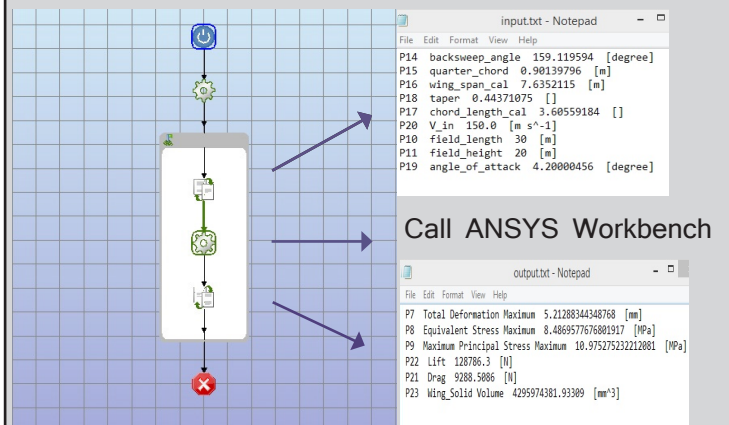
input.txt - Notepad

File Edit Format View Help

P14 backsweep_angle 159.119594 [degree]
P15 quarter_chord 0.90139796 [m]
P16 wing_span_cal 7.6352115 [m]
P18 taper 0.44371075 []
P17 chord_length_cal 3.60559184 []
P20 V_in 150.0 [m s^-1]
P10 field_length 30 [m]
P11 field_height 20 [m]
P19 angle_of_attack 4.20000456 [degree]

Call ANSYS Workbench

output.txt - Notepad

File Edit Format View Help

P7 Total Deformation Maximum 5.21288344348768 [mm]
P8 Equivalent Stress Maximum 8.4869577676801917 [MPa]
P9 Maximum Principal Stress Maximum 10.975275232212081 [MPa]
P22 Lift 128786.3 [N]
P21 Drag 9288.5086 [N]
P23 Wing_Solid Volume 4295974381.93309 [mm^3]